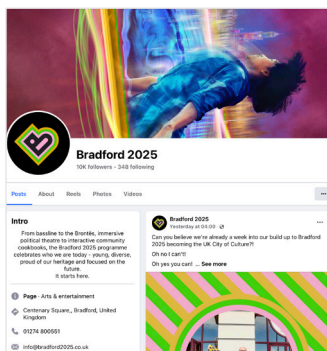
Bradford 2025

10K followers • 348 following

Posts About Reels Photos Videos ...

Intro

From bassline to the Brontës, immersive political theatre to interactive community cookbooks, the Bradford 2025 programme celebrates who we are today - young, diverse, proud of our heritage and focused on the future.
It starts here.

Page · Arts & entertainment

Centenary Square, , Bradford, United Kingdom

01274 800551

info@bradford2025.co.uk

Bradford 2025
Yesterday at 04:00 ·

Can you believe we're already a week into our build up to Bradford 2025 becoming the UK City of Culture?!

Oh no I can't!

Oh yes you can! ... See more